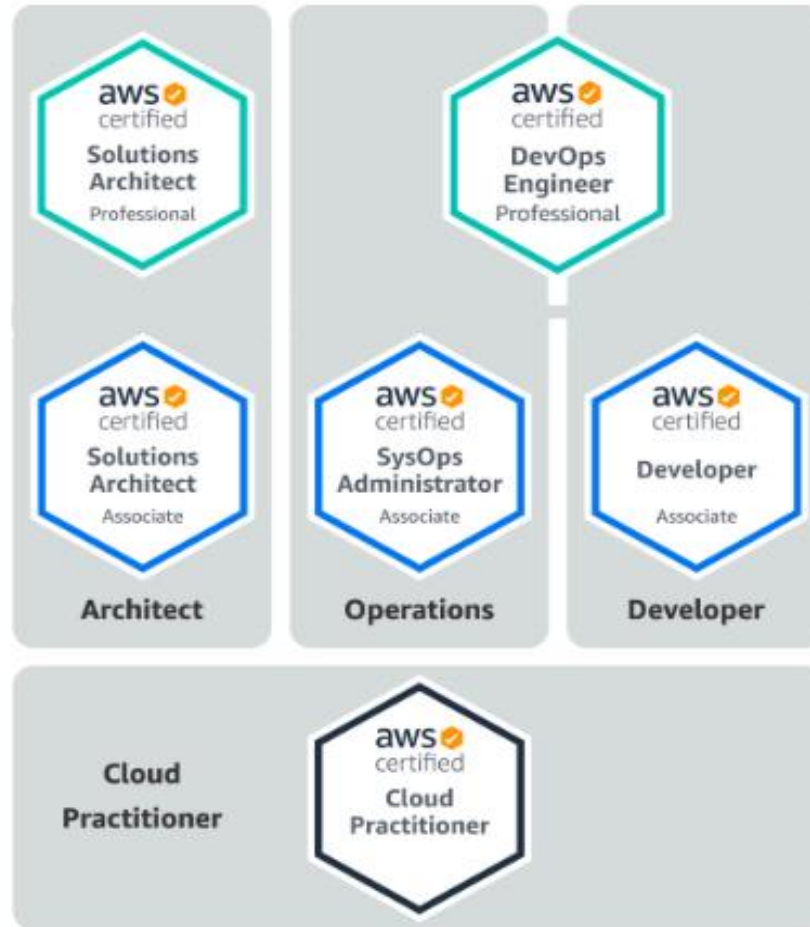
aws certified
Solutions Architect
Professional

aws certified
DevOps Engineer
Professional

aws certified
Solutions Architect
Associate

aws certified
SysOps Administrator
Associate

aws certified
Developer
Associate

Architect

Operations

Developer

Cloud Practitioner

aws certified
Cloud Practitioner